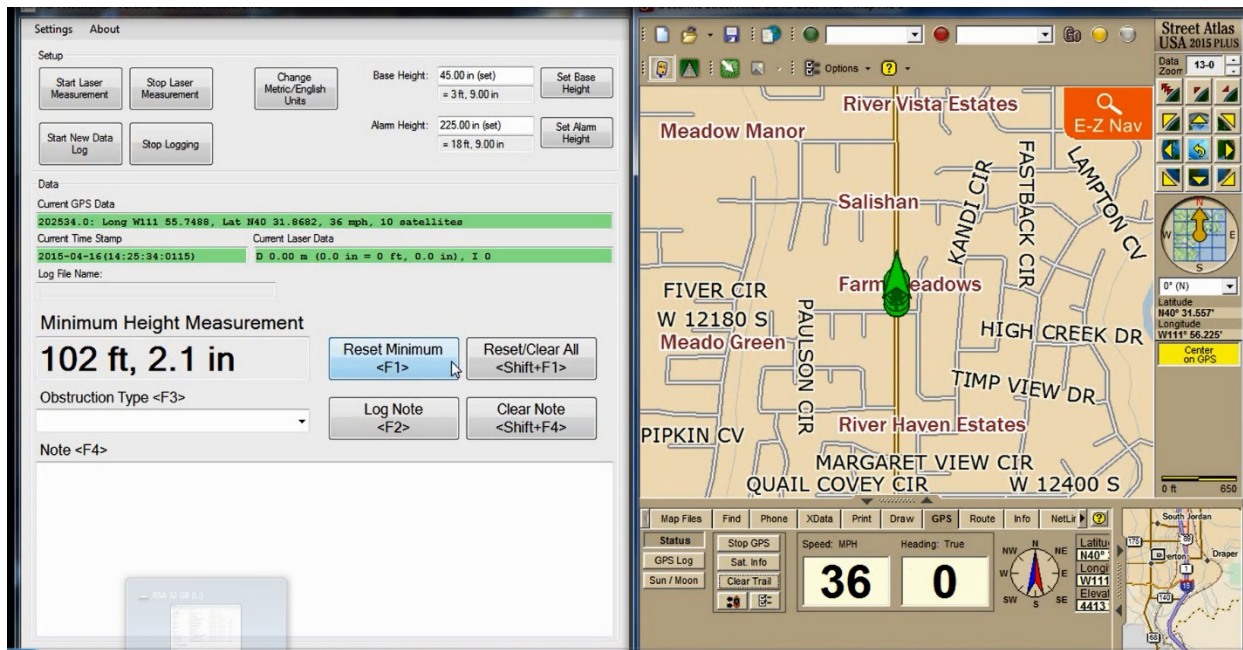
Settings About

Setup

Start Laser Measurement

Stop Laser Measurement

Change Metric/English Units

Base Height: 45.00 in (set)
= 3 ft, 9.00 in

Set Base Height

Start New Data Log

Stop Logging

Alarm Height: 225.00 in (set)
= 18 ft, 9.00 in

Set Alarm Height

Data

Current GPS Data

202534.0: Long W111 55.7488, Lat N40 31.8682, 36 mph, 10 satellites

Current Time Stamp

2015-04-16(14:25:34:0115)

Current Laser Data

D 0.00 m (0.0 in = 0 ft, 0.0 in), I 0

Log File Name:

Minimum Height Measurement

102 ft, 2.1 in

Reset Minimum <F1>

Reset/Clear All <Shift+F1>

Obstruction Type <F3>

Log Note <F2>

Clear Note <Shift+F4>

Note <F4>

Options

Go

Street Atlas USA 2015 PLUS

Data Zoom 13-0

River Vista Estates

Meadow Manor

E-Z Nav

FASTBACK CIR

LAMPTON CV

KANDI CIR

Salishan

FIVER CIR

Farm Meadows

W 12180 S

PAULSON CIR

HIGH CREEK DR

Meado Green

TIMP VIEW DR

River Haven Estates

PIPKIN CV

MARGARET VIEW CIR

QUAIL COVEY CIR

W 12400 S

N
W E
S

0° (N)

Latitude
N40° 31.557'
Longitude
W111° 56.225'

Center on GPS

0 ft 650

Map Files Find Phone XData Print Draw GPS Route Info NetLir

Status

GPS Log

Sun / Moon

Stop GPS

Sat. Info

Clear Trail

Speed: MPH

36

Heading: True

0

NW N NE
W E
SW S SE

Latitu
N40°
Longi
W111
Elevat
4413

South Jordan

Draper